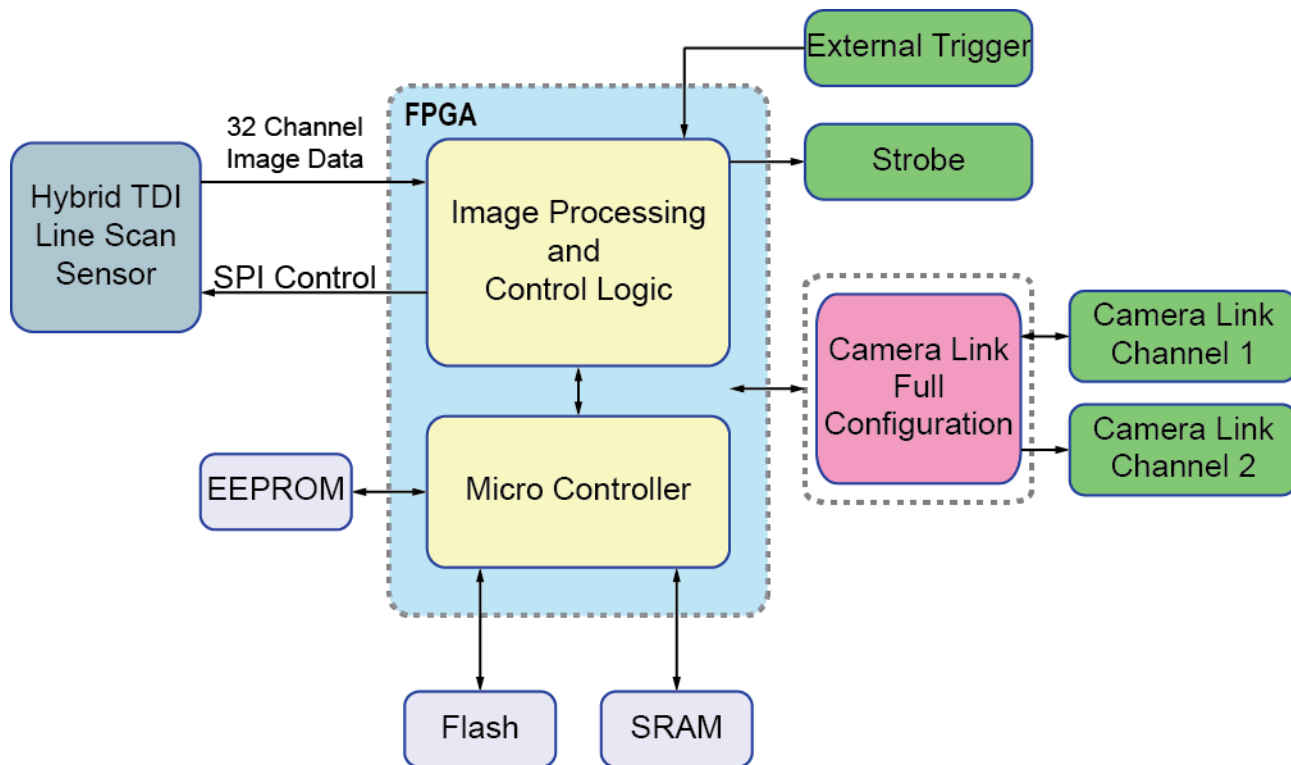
External Trigger

FPGA

32 Channel Image Data

Strobe

Hybrid TDI Line Scan Sensor

Image Processing and Control Logic

SPI Control

Camera Link Full Configuration

Camera Link Channel 1

Camera Link Channel 2

EEPROM

Micro Controller

Flash

SRAM